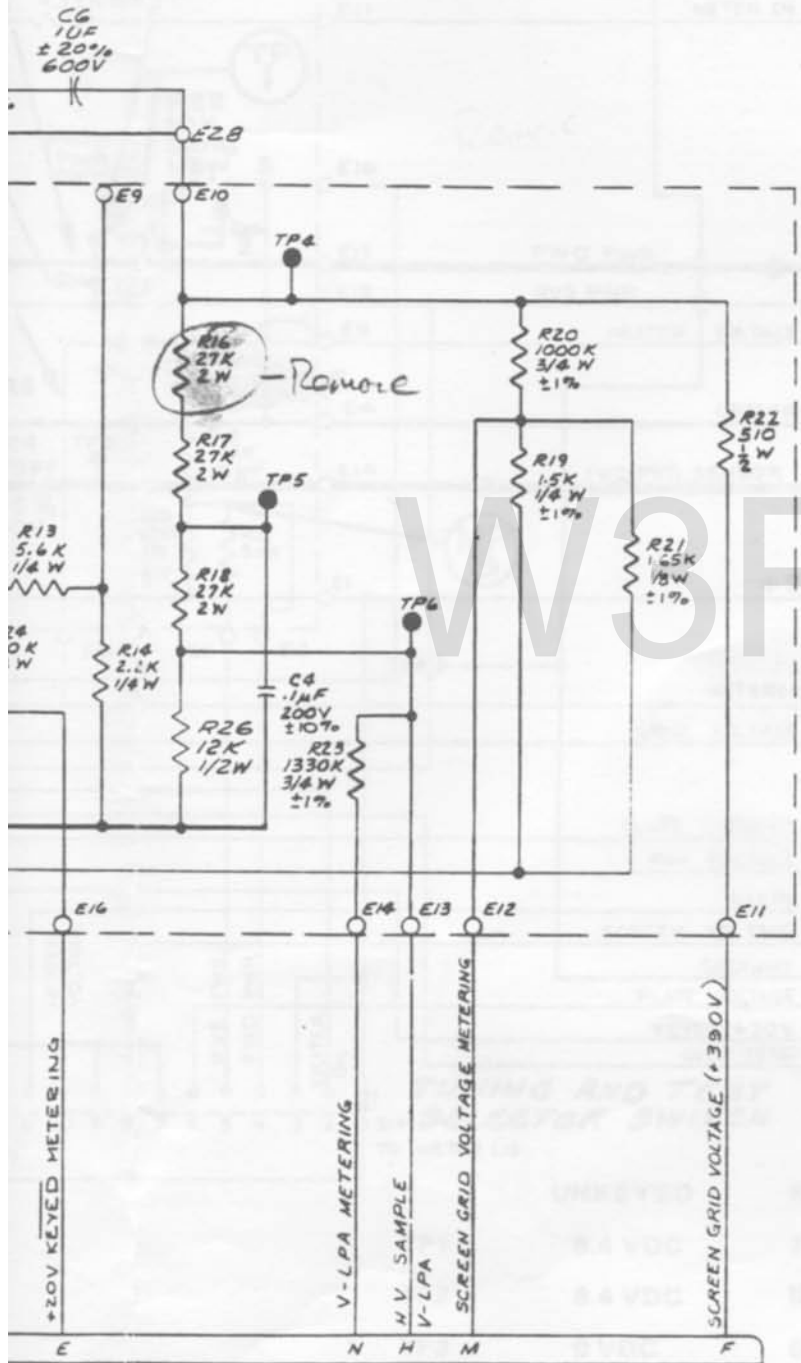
C6
1UF
±20%
600V

E28
E9
E10
TP4
R16
27K
2W
-Remove
R20
1000K
3/4 W
±1%
R22
510
½ W
R17
27K
2W
TP5
R19
1.5K
1/4 W
±1%
R13
5.6K
1/4 W
R21
1.65K
1/8W
±1%
R18
27K
2W
TP6
R24
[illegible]0K
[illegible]W
R14
2.2K
1/4 W
C4
.1µF
200V
±10%
R26
12K
1/2W
R23
1330K
3/4 W
±1%
E16
E14
E13
E12
E11
+20V KEYED METERING
V-LPA METERING
H V SAMPLE
V-LPA
SCREEN GRID VOLTAGE METERING
SCREEN GRID VOLTAGE (+390V)
E
N
H
M
F

W3F